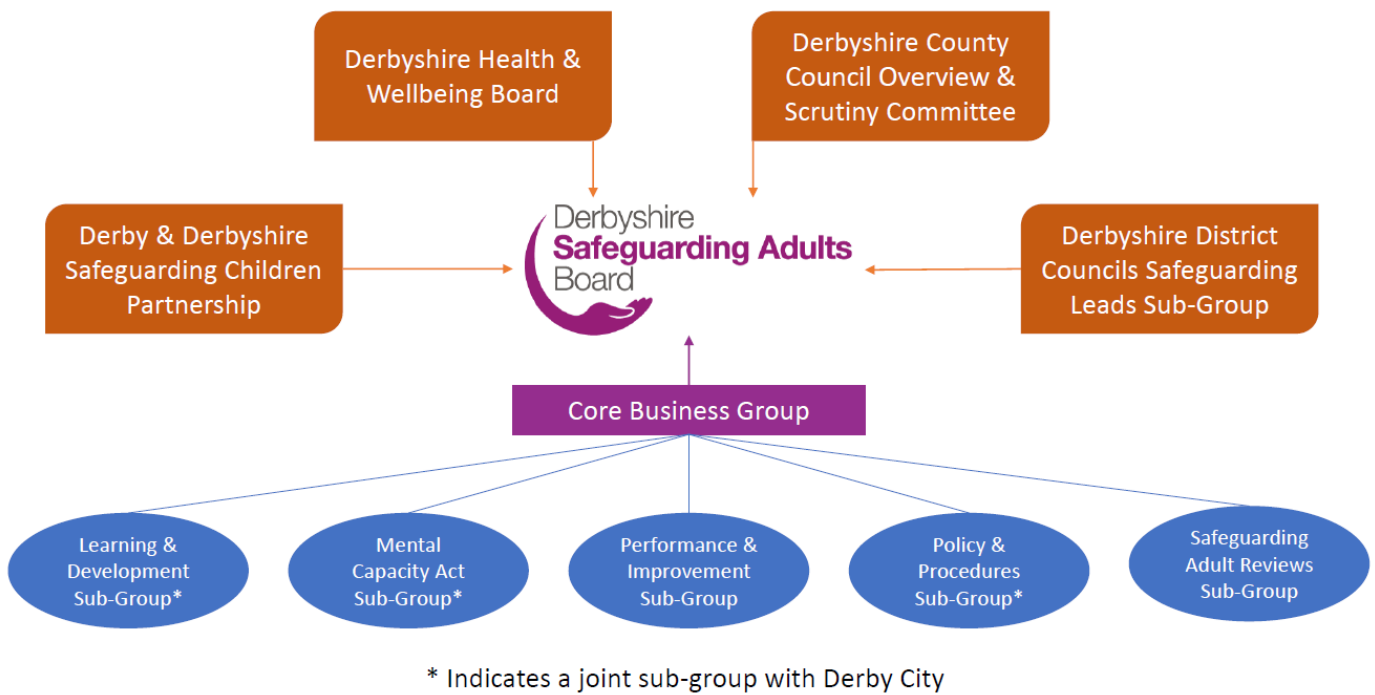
Derbyshire Health & Wellbeing Board

Derbyshire County Council Overview & Scrutiny Committee

Derby & Derbyshire Safeguarding Children Partnership

Derbyshire Safeguarding Adults Board

Derbyshire District Councils Safeguarding Leads Sub-Group

Core Business Group

Learning & Development Sub-Group*

Mental Capacity Act Sub-Group*

Performance & Improvement Sub-Group

Policy & Procedures Sub-Group*

Safeguarding Adult Reviews Sub-Group

* Indicates a joint sub-group with Derby City